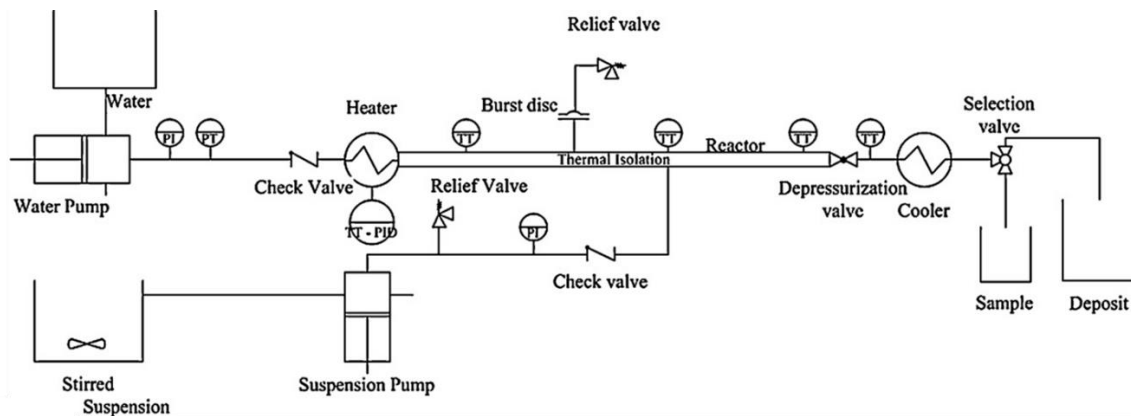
Relief valve

Water

Heater

Burst disc

PI

PT

TT

TT

TT

TT

Thermal Isolation

Reactor

Selection valve

Check Valve

Water Pump

Relief Valve

TT - PID

PI

Depressurization valve

Cooler

Check valve

Sample

Deposit

Stirred Suspension

Suspension Pump